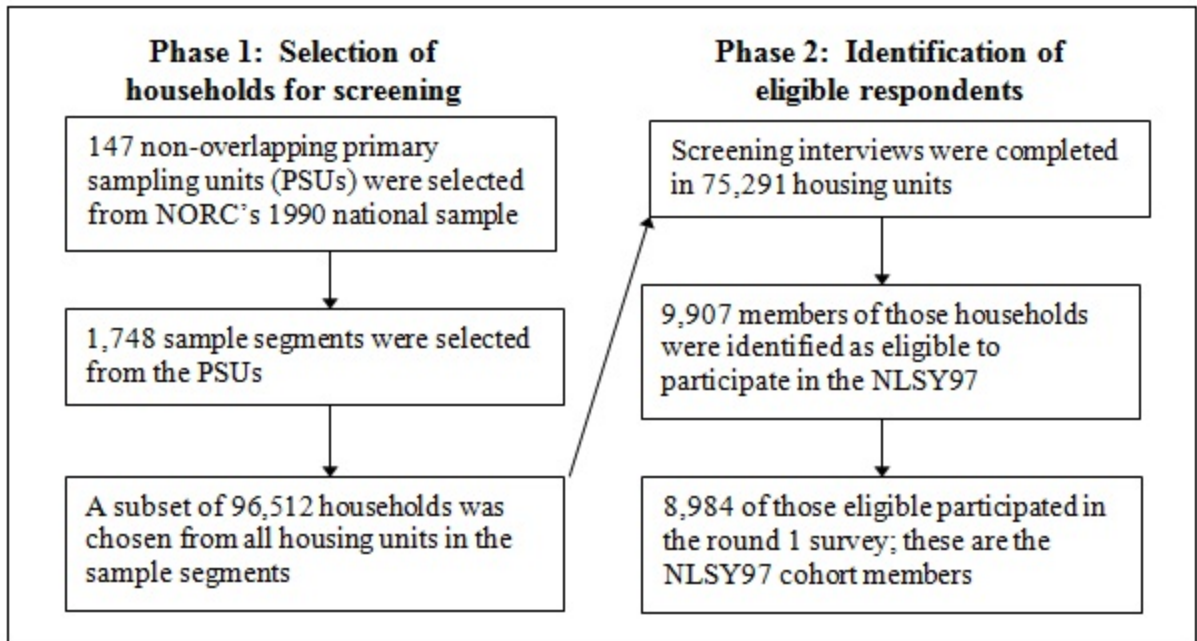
Phase 1: Selection of households for screening

147 non-overlapping primary sampling units (PSUs) were selected from NORC's 1990 national sample

1,748 sample segments were selected from the PSUs

A subset of 96,512 households was chosen from all housing units in the sample segments

Phase 2: Identification of eligible respondents

Screening interviews were completed in 75,291 housing units

9,907 members of those households were identified as eligible to participate in the NLSY97

8,984 of those eligible participated in the round 1 survey; these are the NLSY97 cohort members